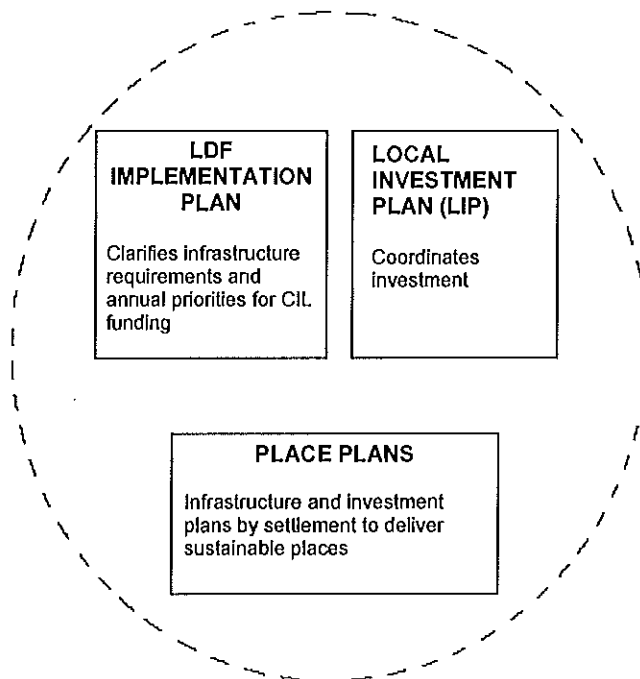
LDF IMPLEMENTATION PLAN

Clarifies infrastructure requirements and annual priorities for CIL funding

LOCAL INVESTMENT PLAN (LIP)

Coordinates investment

PLACE PLANS

Infrastructure and investment plans by settlement to deliver sustainable places